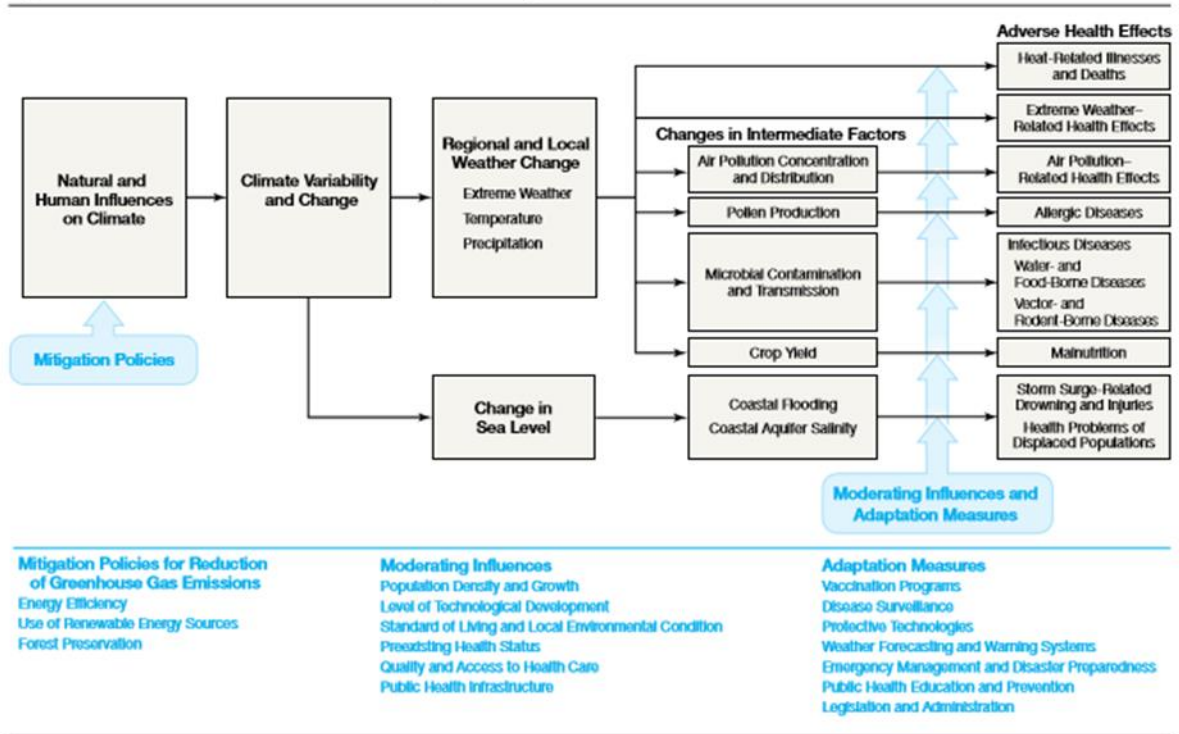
Adverse Health Effects

Natural and Human Influences on Climate

Climate Variability and Change

Regional and Local Weather Change
Extreme Weather
Temperature
Precipitation

Change in Sea Level

Mitigation Policies

Changes in Intermediate Factors

Air Pollution Concentration and Distribution

Pollen Production

Microbial Contamination and Transmission

Crop Yield

Coastal Flooding
Coastal Aquifer Salinity

Heat-Related Illnesses and Deaths

Extreme Weather–Related Health Effects

Air Pollution–Related Health Effects

Allergic Diseases

Infectious Diseases
Water- and Food-Borne Diseases
Vector- and Rodent-Borne Diseases

Malnutrition

Storm Surge-Related Drowning and Injuries
Health Problems of Displaced Populations

Moderating Influences and Adaptation Measures

Mitigation Policies for Reduction of Greenhouse Gas Emissions
Energy Efficiency
Use of Renewable Energy Sources
Forest Preservation

Moderating Influences
Population Density and Growth
Level of Technological Development
Standard of Living and Local Environmental Condition
Preexisting Health Status
Quality and Access to Health Care
Public Health Infrastructure

Adaptation Measures
Vaccination Programs
Disease Surveillance
Protective Technologies
Weather Forecasting and Warning Systems
Emergency Management and Disaster Preparedness
Public Health Education and Prevention
Legislation and Administration